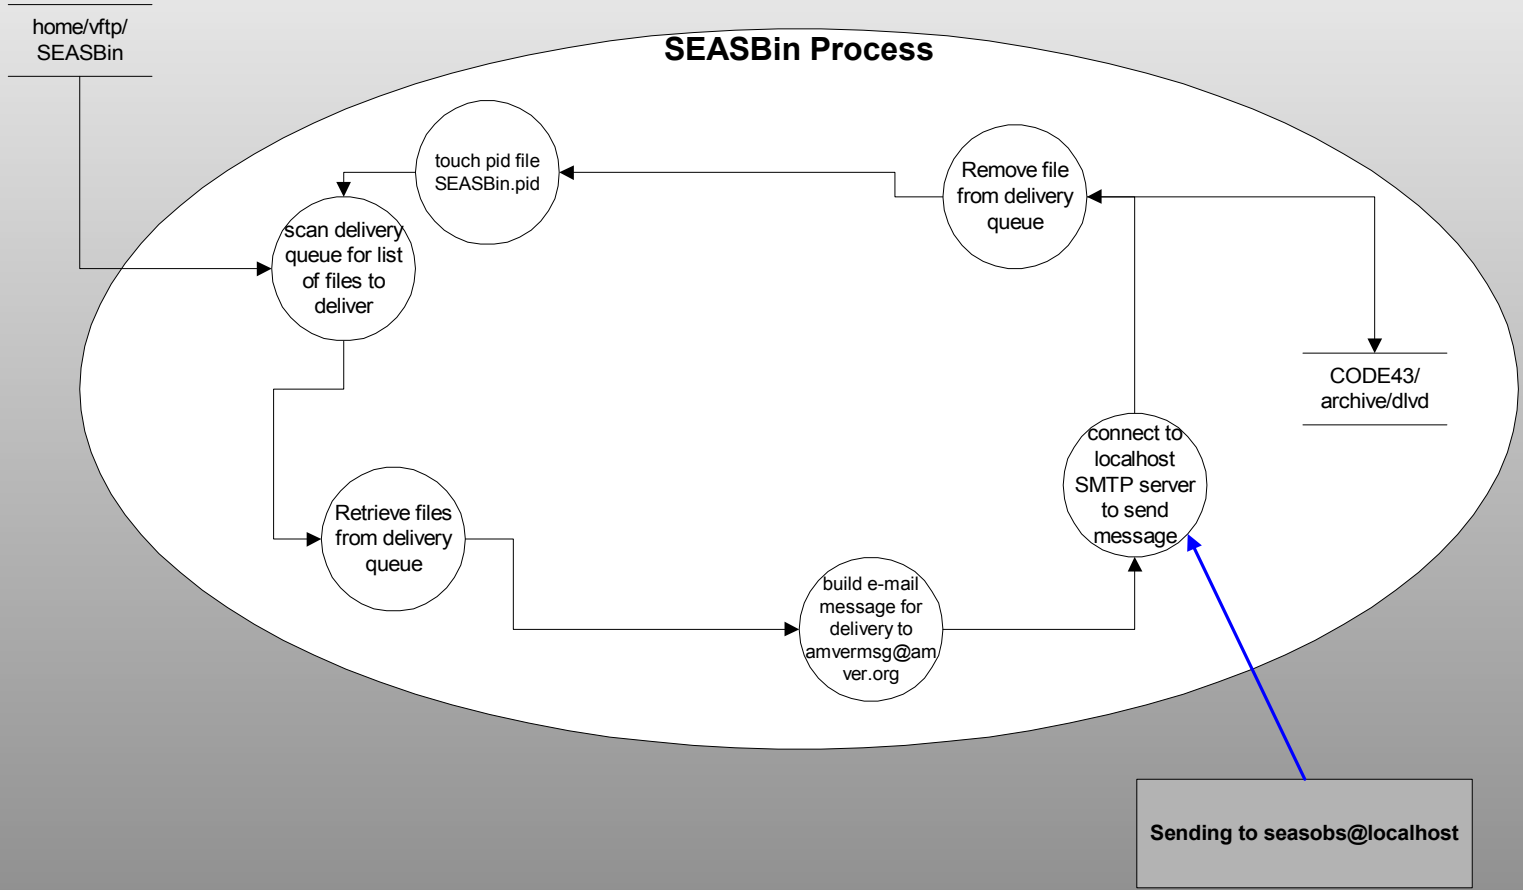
home/vftp/ SEASBin

SEASBin Process

touch pid file SEASBin.pid

Remove file from delivery queue

scan delivery queue for list of files to deliver

CODE43/ archive/dlvd

connect to localhost SMTP server to send message

Retrieve files from delivery queue

build e-mail message for delivery to amvermsg@amver.org

Sending to seasobs@localhost